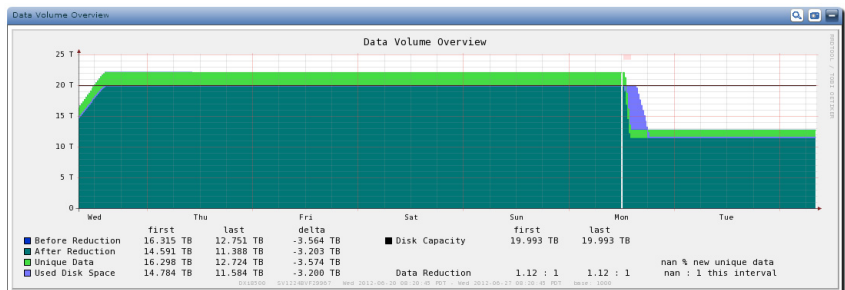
Data Volume Overview

Data Volume Overview

PROTOCOL / TOBI OETIKER

25 T
20 T
15 T
10 T
5 T
0

Wed Thu Fri Sat Sun Mon Tue

| | first | last | delta | | first | last | |
|---|---|---|---|---|---|---|---|
| Before Reduction | 16.315 TB | 12.751 TB | -3.564 TB | Disk Capacity | 19.993 TB | 19.993 TB | |
| After Reduction | 14.591 TB | 11.388 TB | -3.203 TB | | | | |
| Unique Data | 16.298 TB | 12.724 TB | -3.574 TB | | | | nan % new unique data |
| Used Disk Space | 14.784 TB | 11.584 TB | -3.200 TB | Data Reduction | 1.12 : 1 | 1.12 : 1 | nan : 1 this interval |

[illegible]